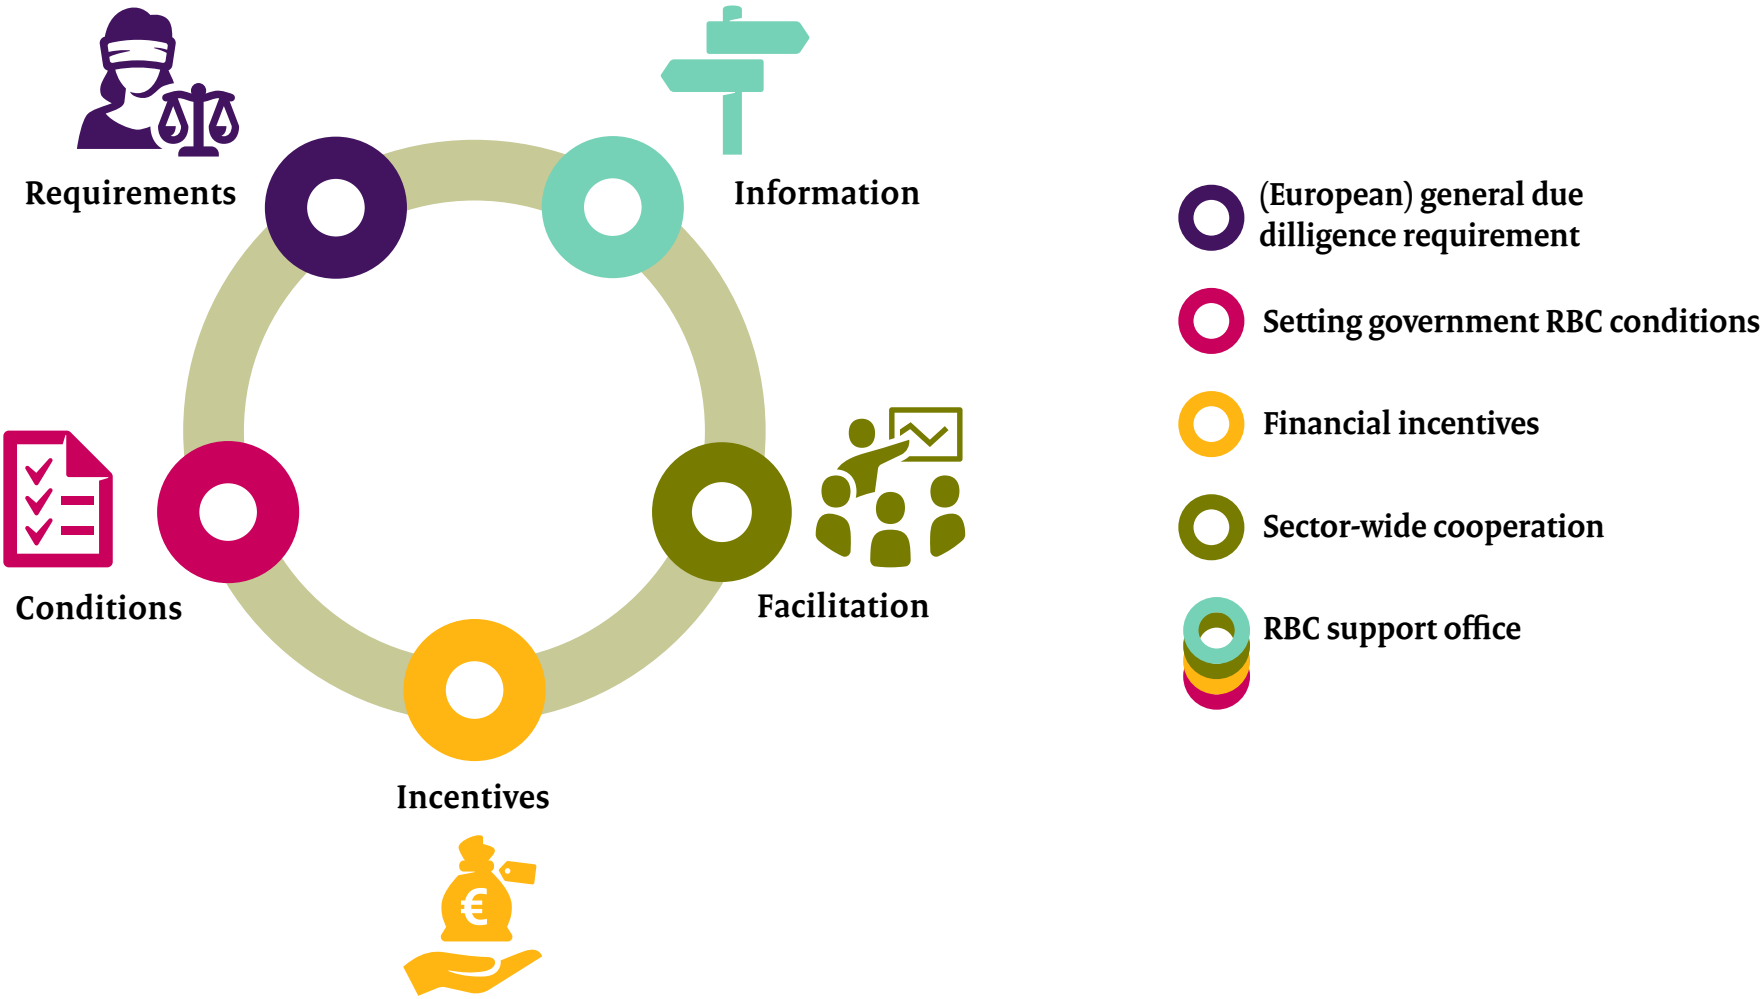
Requirements

Information

Conditions

Facilitation

Incentives

€

(European) general due dilligence requirement

Setting government RBC conditions

Financial incentives

Sector-wide cooperation

RBC support office